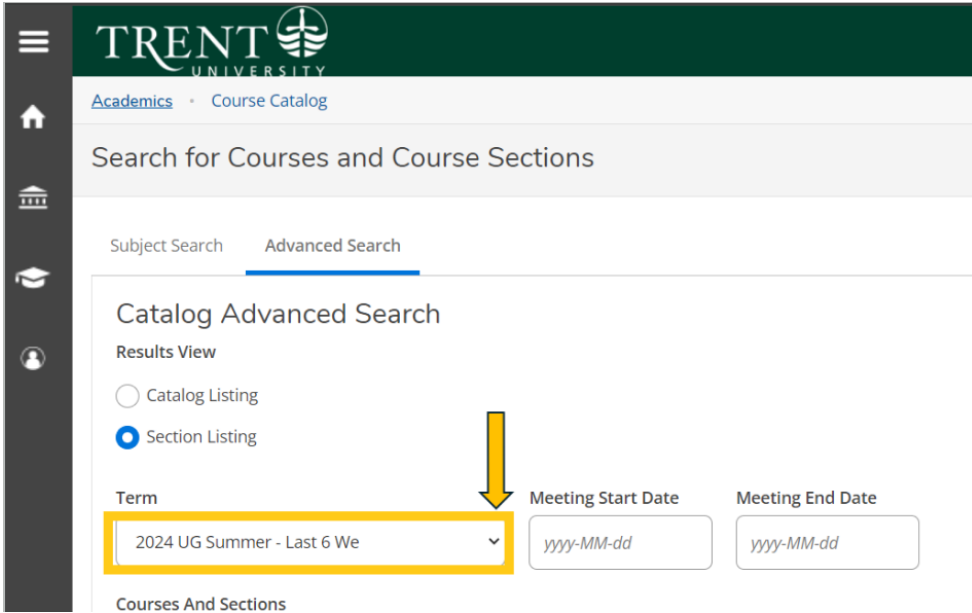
TRENT UNIVERSITY

Academics • Course Catalog

Search for Courses and Course Sections

Subject Search Advanced Search

Catalog Advanced Search

Results View

Catalog Listing

Section Listing

Term

2024 UG Summer - Last 6 We

Meeting Start Date

yyyy-MM-dd

Meeting End Date

yyyy-MM-dd

Courses And Sections